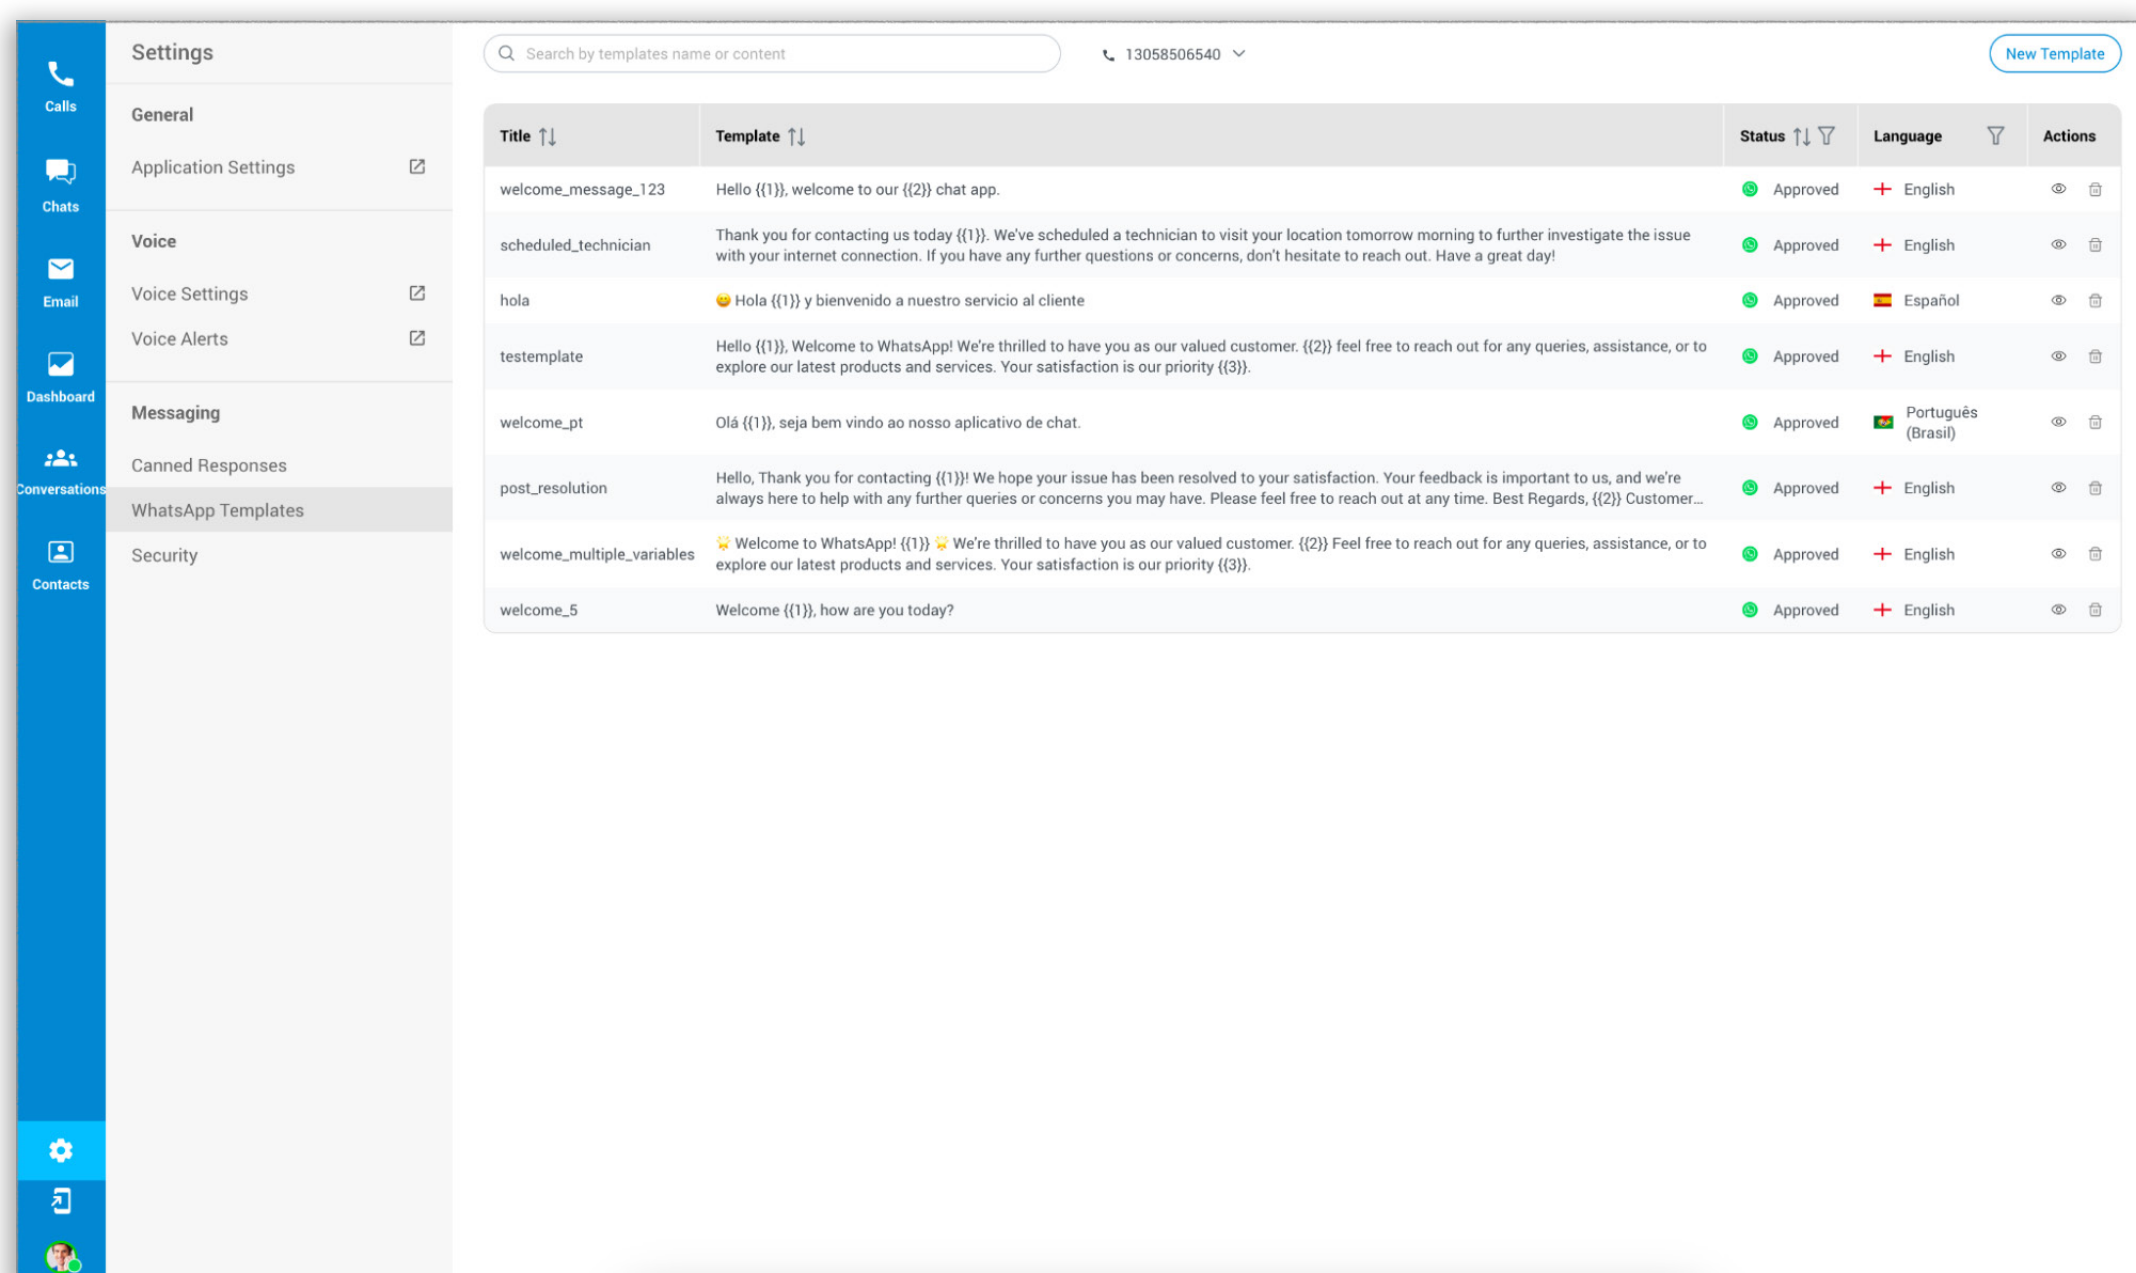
Calls
Chats
Email
Dashboard
Conversations
Contacts

Settings

General
Application Settings

Voice
Voice Settings
Voice Alerts

Messaging
Canned Responses
WhatsApp Templates
Security

Search by templates name or content

13058506540

New Template

| Title | Template | Status | Language | Actions |
|---|---|---|---|---|
| welcome_message_123 | Hello {{1}}, welcome to our {{2}} chat app. | Approved | English | |
| scheduled_technician | Thank you for contacting us today {{1}}. We've scheduled a technician to visit your location tomorrow morning to further investigate the issue with your internet connection. If you have any further questions or concerns, don't hesitate to reach out. Have a great day! | Approved | English | |
| hola | Hola {{1}} y bienvenido a nuestro servicio al cliente | Approved | Español | |
| testemplate | Hello {{1}}, Welcome to WhatsApp! We're thrilled to have you as our valued customer. {{2}} feel free to reach out for any queries, assistance, or to explore our latest products and services. Your satisfaction is our priority {{3}}. | Approved | English | |
| welcome_pt | Olá {{1}}, seja bem vindo ao nosso aplicativo de chat. | Approved | Português (Brasil) | |
| post_resolution | Hello, Thank you for contacting {{1}}! We hope your issue has been resolved to your satisfaction. Your feedback is important to us, and we're always here to help with any further queries or concerns you may have. Please feel free to reach out at any time. Best Regards, {{2}} Customer... | Approved | English | |
| welcome_multiple_variables | Welcome to WhatsApp! {{1}} We're thrilled to have you as our valued customer. {{2}} Feel free to reach out for any queries, assistance, or to explore our latest products and services. Your satisfaction is our priority {{3}}. | Approved | English | |
| welcome_5 | Welcome {{1}}, how are you today? | Approved | English | |